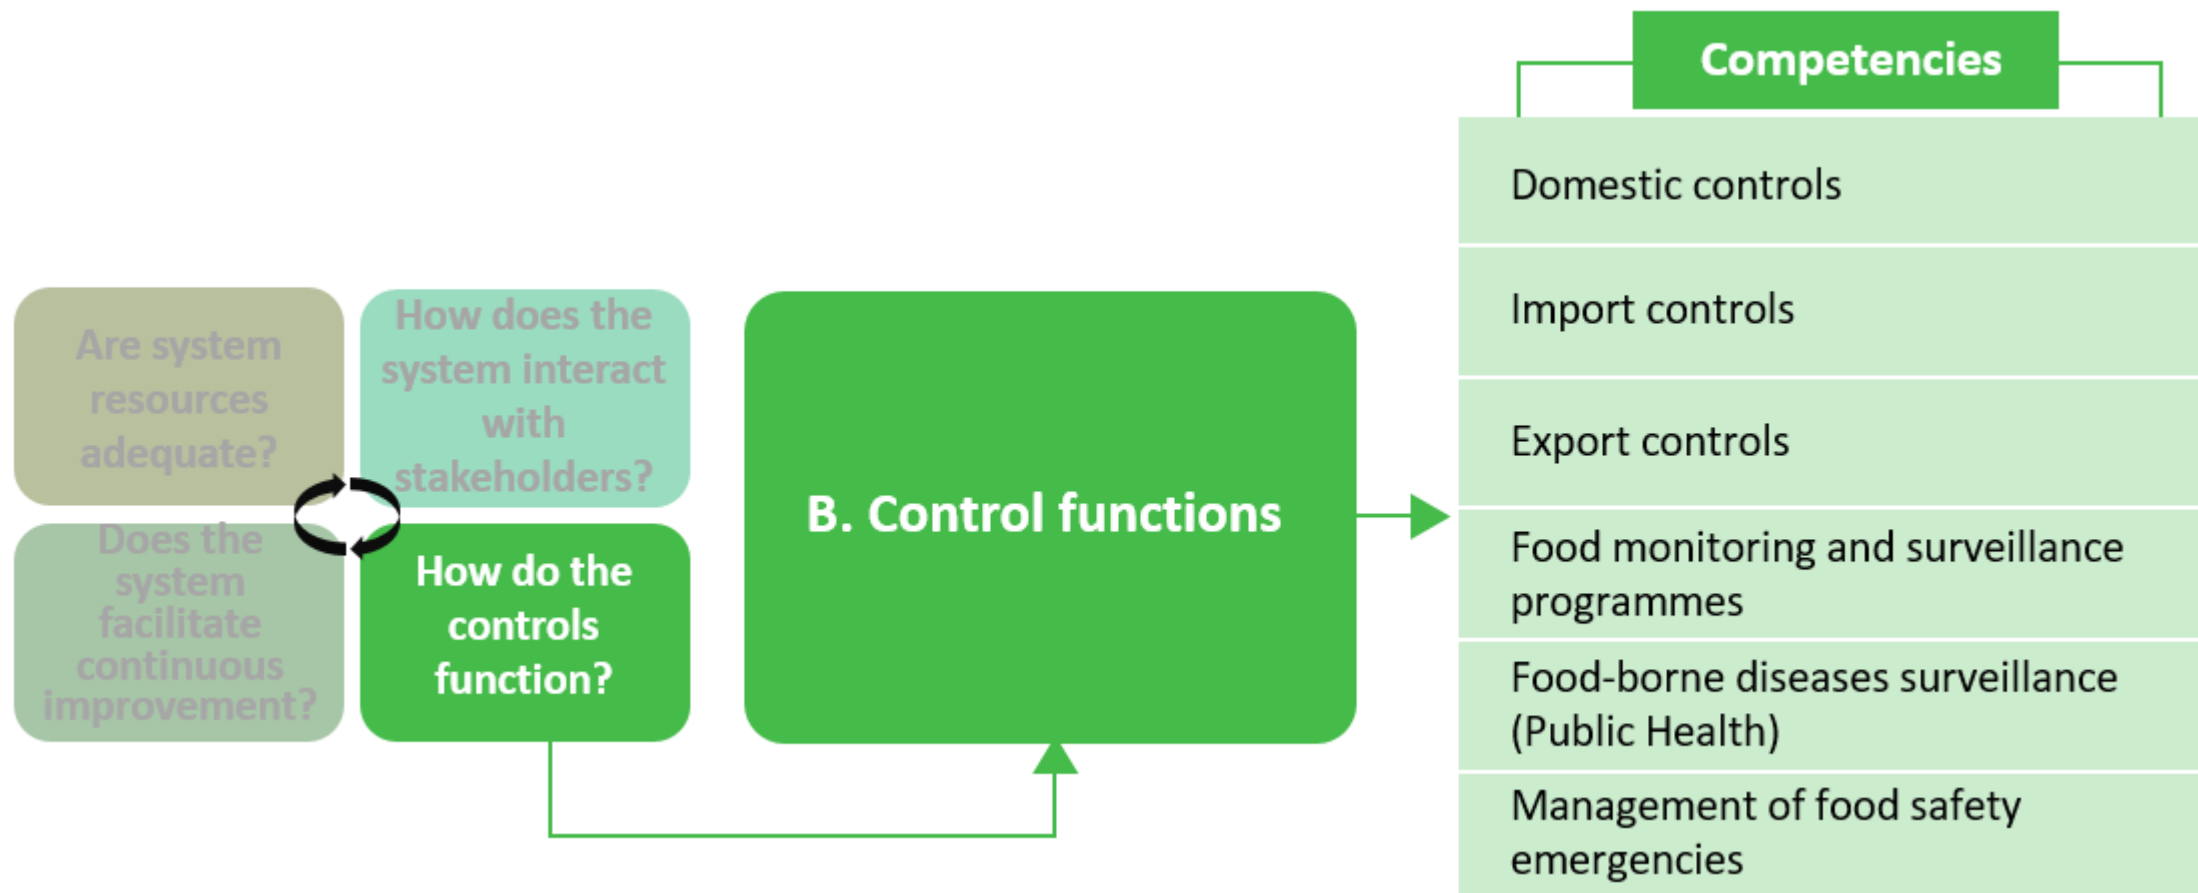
Are system resources adequate?

How does the system interact with stakeholders?

Does the system facilitate continuous improvement?

How do the controls function?

B. Control functions

Competencies

Domestic controls

Import controls

Export controls

Food monitoring and surveillance programmes

Food-borne diseases surveillance (Public Health)

Management of food safety emergencies